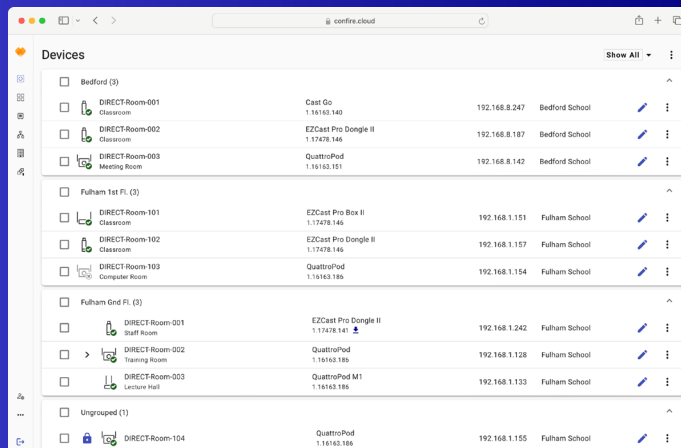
confire.cloud

Devices

Show All

Bedford (3)

DIRECT-Room-001
Classroom
Cast Go
1.16163.140
192.168.8.247
Bedford School

DIRECT-Room-002
Classroom
EZCast Pro Dongle II
1.17478.146
192.168.8.187
Bedford School

DIRECT-Room-003
Meeting Room
QuattroPod
1.16163.151
192.168.8.142
Bedford School

Fulham 1st Fl. (3)

DIRECT-Room-101
Classroom
EZCast Pro Box II
1.17478.146
192.168.1.151
Fulham School

DIRECT-Room-102
Classroom
EZCast Pro Dongle II
1.17478.146
192.168.1.157
Fulham School

DIRECT-Room-103
Computer Room
QuattroPod
1.16163.186
192.168.1.154
Fulham School

Fulham Gnd Fl. (3)

DIRECT-Room-001
Staff Room
EZCast Pro Dongle II
1.17478.141
192.168.1.242
Fulham School

DIRECT-Room-002
Training Room
QuattroPod
1.16163.186
192.168.1.128
Fulham School

DIRECT-Room-003
Lecture Hall
QuattroPod M1
1.16163.186
192.168.1.133
Fulham School

Ungrouped (1)

DIRECT-Room-104
QuattroPod
1.16163.186
192.168.1.155
Fulham School